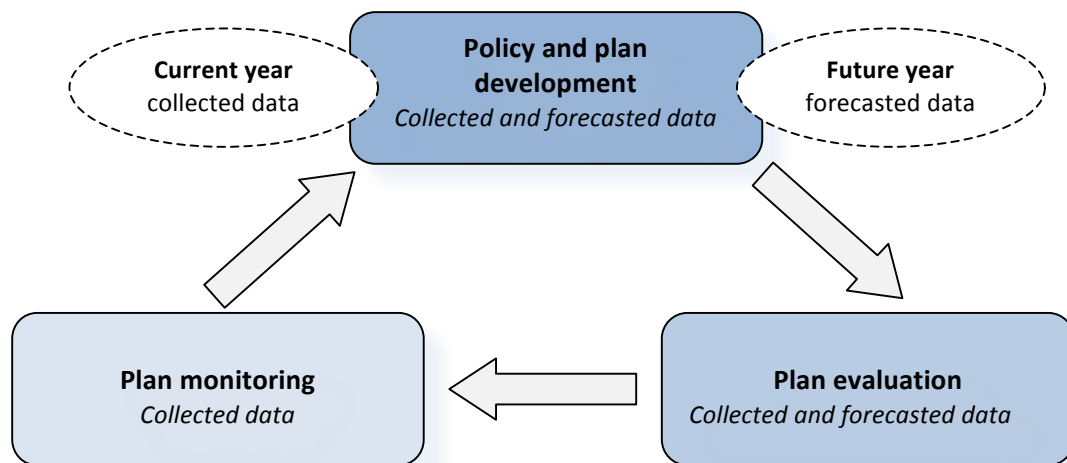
Current year
collected data

Policy and plan development
*Collected and forecasted data*

Future year
forecasted data

Plan monitoring
*Collected data*

Plan evaluation
*Collected and forecasted data*